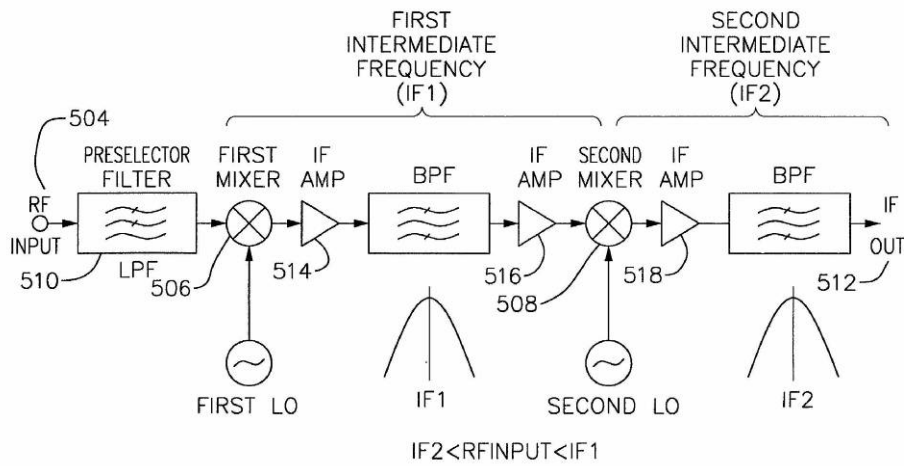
FIRST INTERMEDIATE FREQUENCY (IF1)

SECOND INTERMEDIATE FREQUENCY (IF2)

504

RF INPUT

PRESELECTOR FILTER

LPF

510

FIRST MIXER

506

IF AMP

514

BPF

IF1

IF AMP

516

SECOND MIXER

508

IF AMP

518

BPF

IF2

IF OUT

512

FIRST LO

SECOND LO

IF2<RFINPUT<IF1